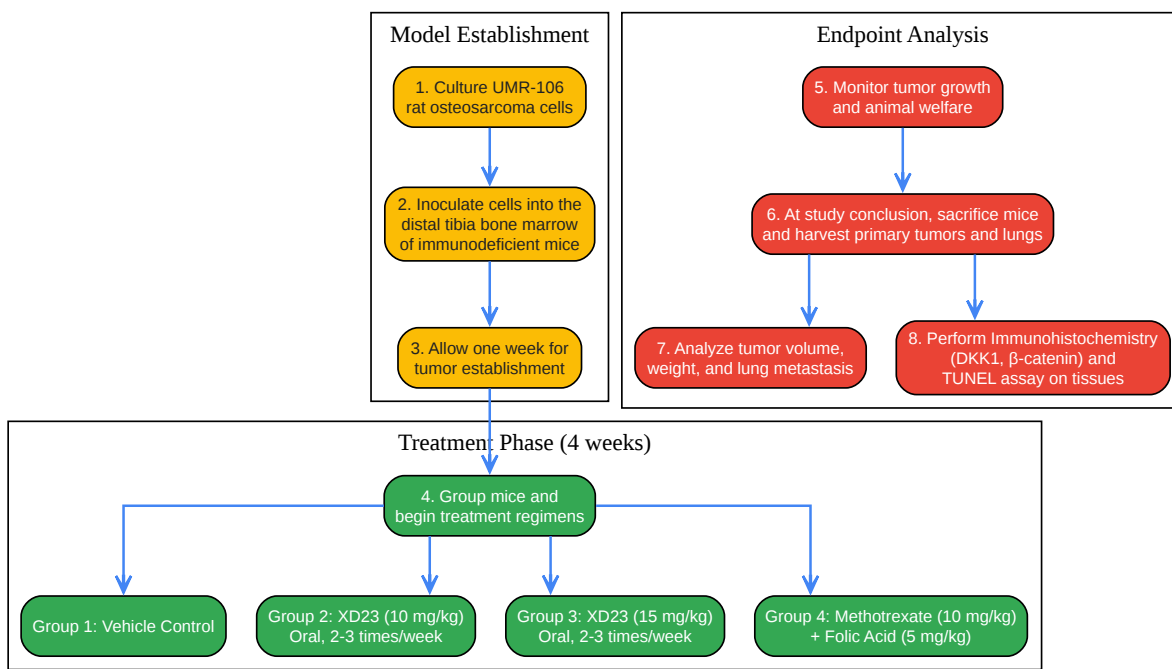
Model Establishment

1. Culture UMR-106 rat osteosarcoma cells

2. Inoculate cells into the distal tibia bone marrow of immunodeficient mice

3. Allow one week for tumor establishment

Endpoint Analysis

5. Monitor tumor growth and animal welfare

6. At study conclusion, sacrifice mice and harvest primary tumors and lungs

7. Analyze tumor volume, weight, and lung metastasis

8. Perform Immunohistochemistry (DKK1, β-catenin) and TUNEL assay on tissues

Treatment Phase (4 weeks)

4. Group mice and begin treatment regimens

Group 1: Vehicle Control

Group 2: XD23 (10 mg/kg) Oral, 2-3 times/week

Group 3: XD23 (15 mg/kg) Oral, 2-3 times/week

Group 4: Methotrexate (10 mg/kg) + Folic Acid (5 mg/kg)